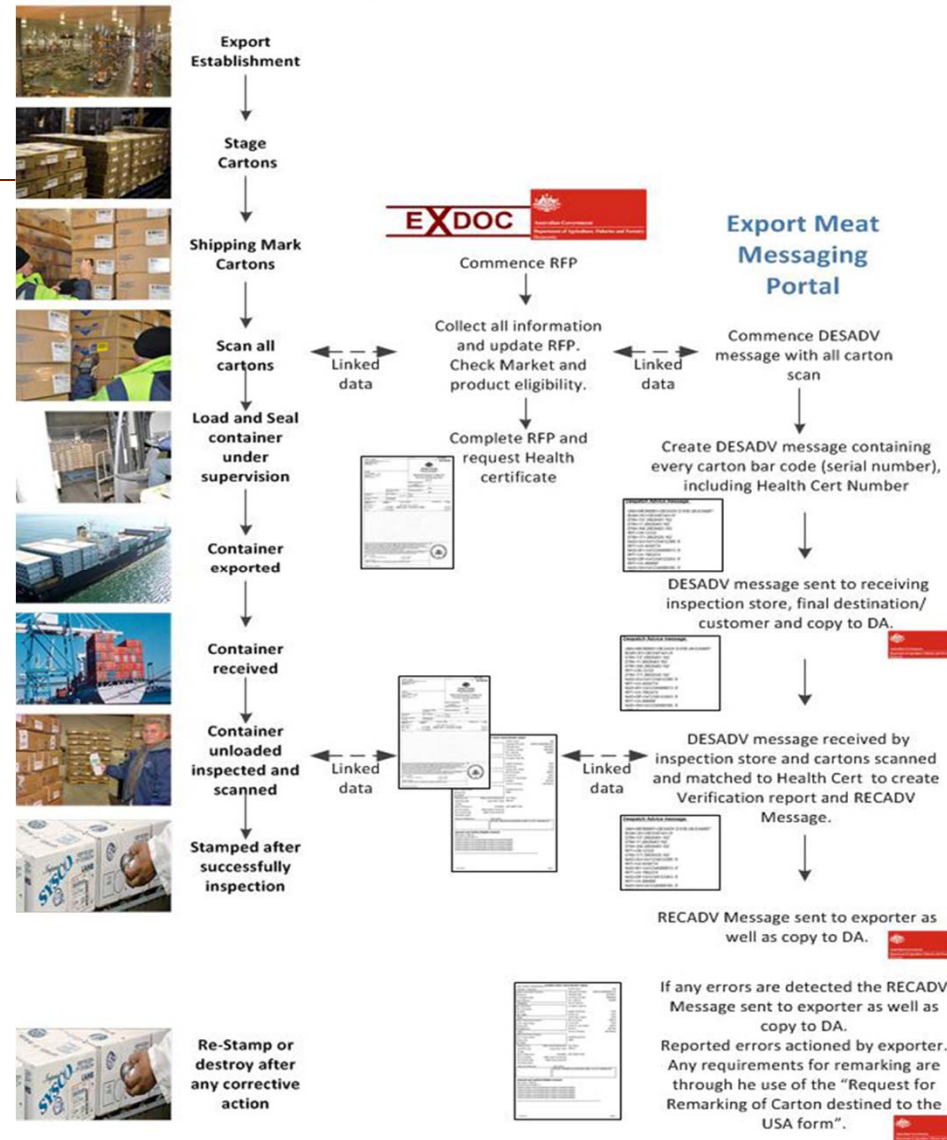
Export Establishment

Stage Cartons

Shipping Mark Cartons

Scan all cartons

Load and Seal container under supervision

Container exported

Container received

Container unloaded inspected and scanned

Stamped after successfully inspection

Re-Stamp or destroy after any corrective action

EXDOC

Australian Government
Department of Agriculture, Fisheries and Forestry

Commence RFP

Collect all information and update RFP. Check Market and product eligibility.

Complete RFP and request Health certificate

Export Meat Messaging Portal

Commence DESADV message with all carton scan

Create DESADV message containing every carton bar code (serial number), including Health Cert Number

Dispatch Advice message

DESADV message sent to receiving inspection store, final destination/ customer and copy to DA.

Dispatch Advice message

DESADV message received by inspection store and cartons scanned and matched to Health Cert to create Verification report and RECADV Message.

Receipt Advice message

RECADV Message sent to exporter as well as copy to DA.

If any errors are detected the RECADV Message sent to exporter as well as copy to DA.
Reported errors actioned by exporter. Any requirements for remarking are through he use of the "Request for Remarking of Carton destined to the USA form".

Linked data

Linked data

Linked data

Linked data